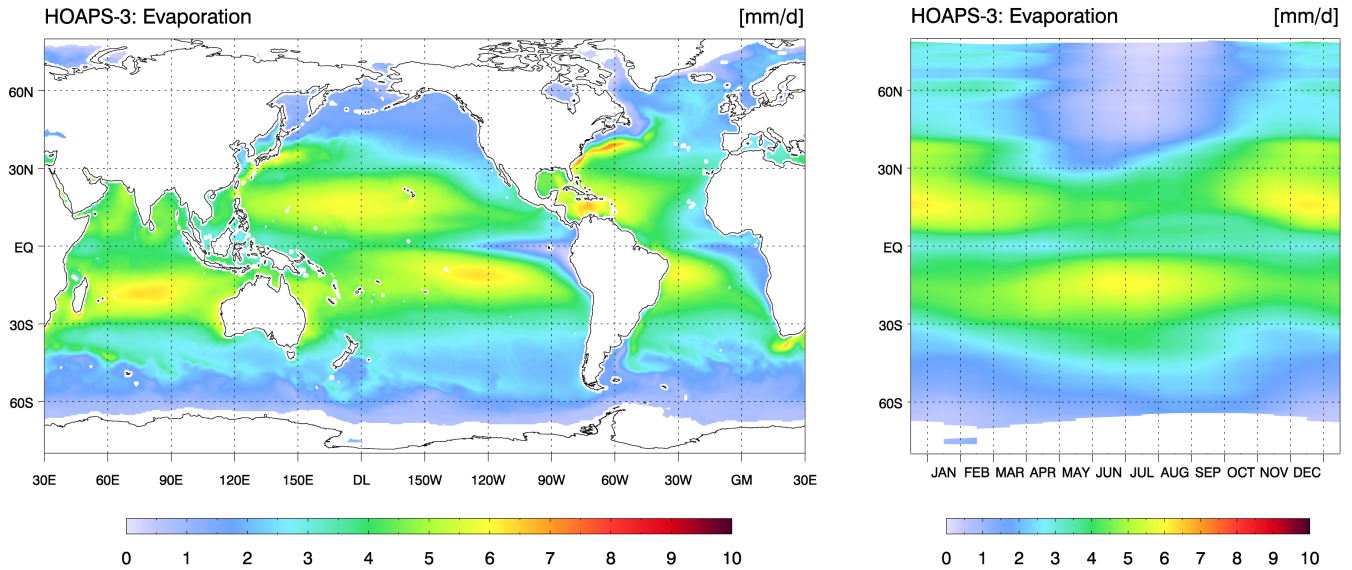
HOAPS-3: Evaporation

[mm/d]

60N

30N

EQ

30S

60S

30E 60E 90E 120E 150E DL 150W 120W 90W 60W 30W GM 30E

0 1 2 3 4 5 6 7 8 9 10

HOAPS-3: Evaporation

[mm/d]

60N

30N

EQ

30S

60S

JAN FEB MAR APR MAY JUN JUL AUG SEP OCT NOV DEC

0 1 2 3 4 5 6 7 8 9 10